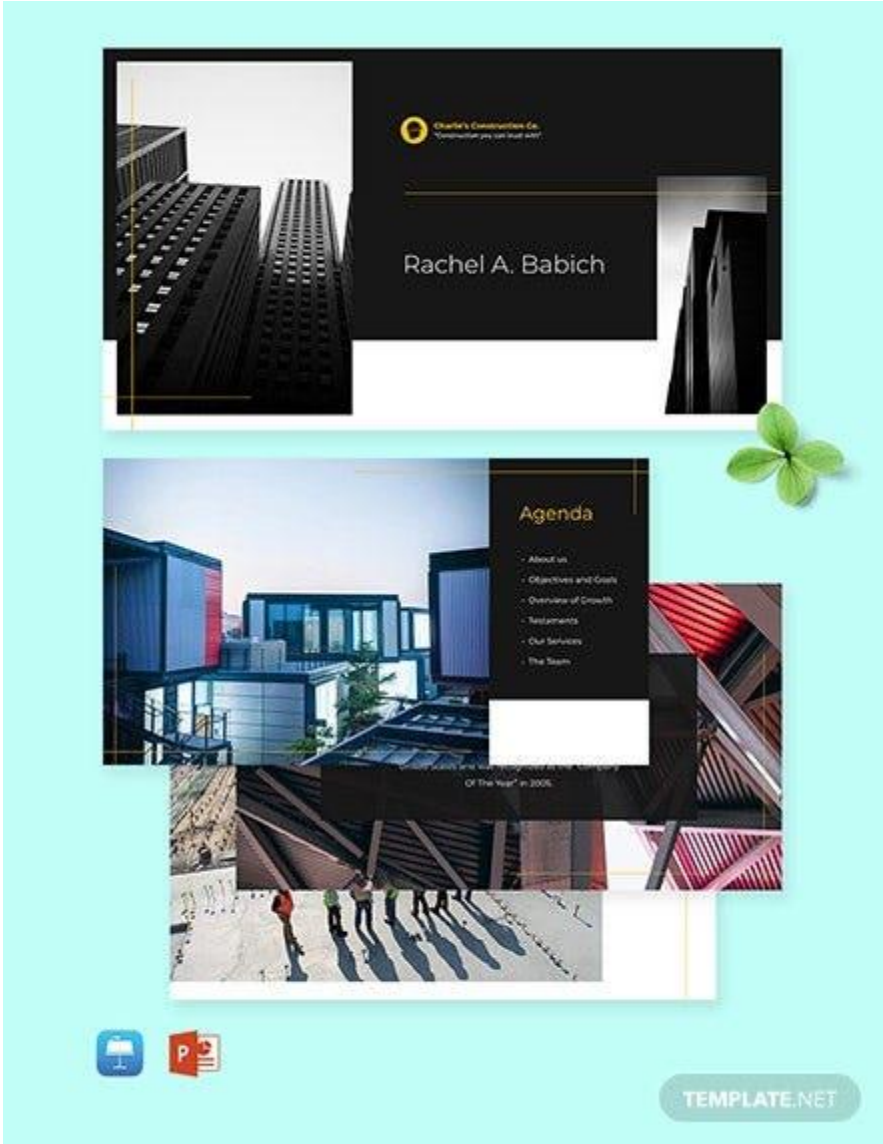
Charlie's Construction Co.
"Construction you can trust with"

Rachel A. Babich

Agenda

- About us
- Objectives and Goals
- Overview of Growth
- Testaments
- Our Services
- The Team

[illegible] Of The Year" in 2005.

TEMPLATE.NET